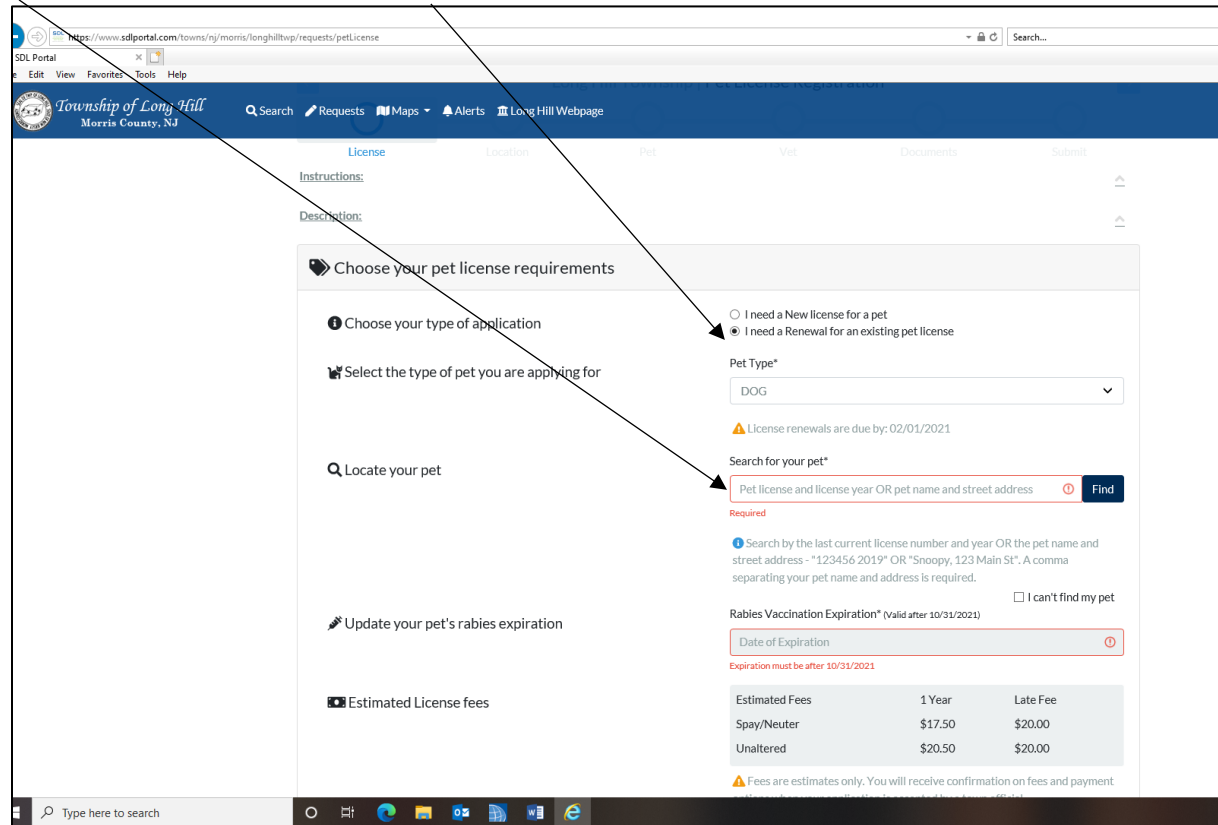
https://www.sdlportal.com/towns/nj/morris/longhilltwp/requests/petLicense

Search...

SDL Portal

e Edit View Favorites Tools Help

Township of Long Hill
Morris County, NJ

Search Requests Maps Alerts Long Hill Webpage

Long Hill Township | Pet License Registration

License Location Pet Vet Documents Submit

Instructions:

Description:

Choose your pet license requirements

Choose your type of application

I need a New license for a pet
I need a Renewal for an existing pet license

Select the type of pet you are applying for

Pet Type*

DOG

License renewals are due by: 02/01/2021

Locate your pet

Search for your pet*

Pet license and license year OR pet name and street address

Find

Required

Search by the last current license number and year OR the pet name and street address - "123456 2019" OR "Snoopy, 123 Main St". A comma separating your pet name and address is required.

I can't find my pet

Update your pet's rabies expiration

Rabies Vaccination Expiration* (Valid after 10/31/2021)

Date of Expiration

Expiration must be after 10/31/2021

Estimated License fees

| Estimated Fees | 1 Year | Late Fee |
|---|---|---|
| Spay/Neuter | $17.50 | $20.00 |
| Unaltered | $20.50 | $20.00 |

Fees are estimates only. You will receive confirmation on fees and payment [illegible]

Type here to search